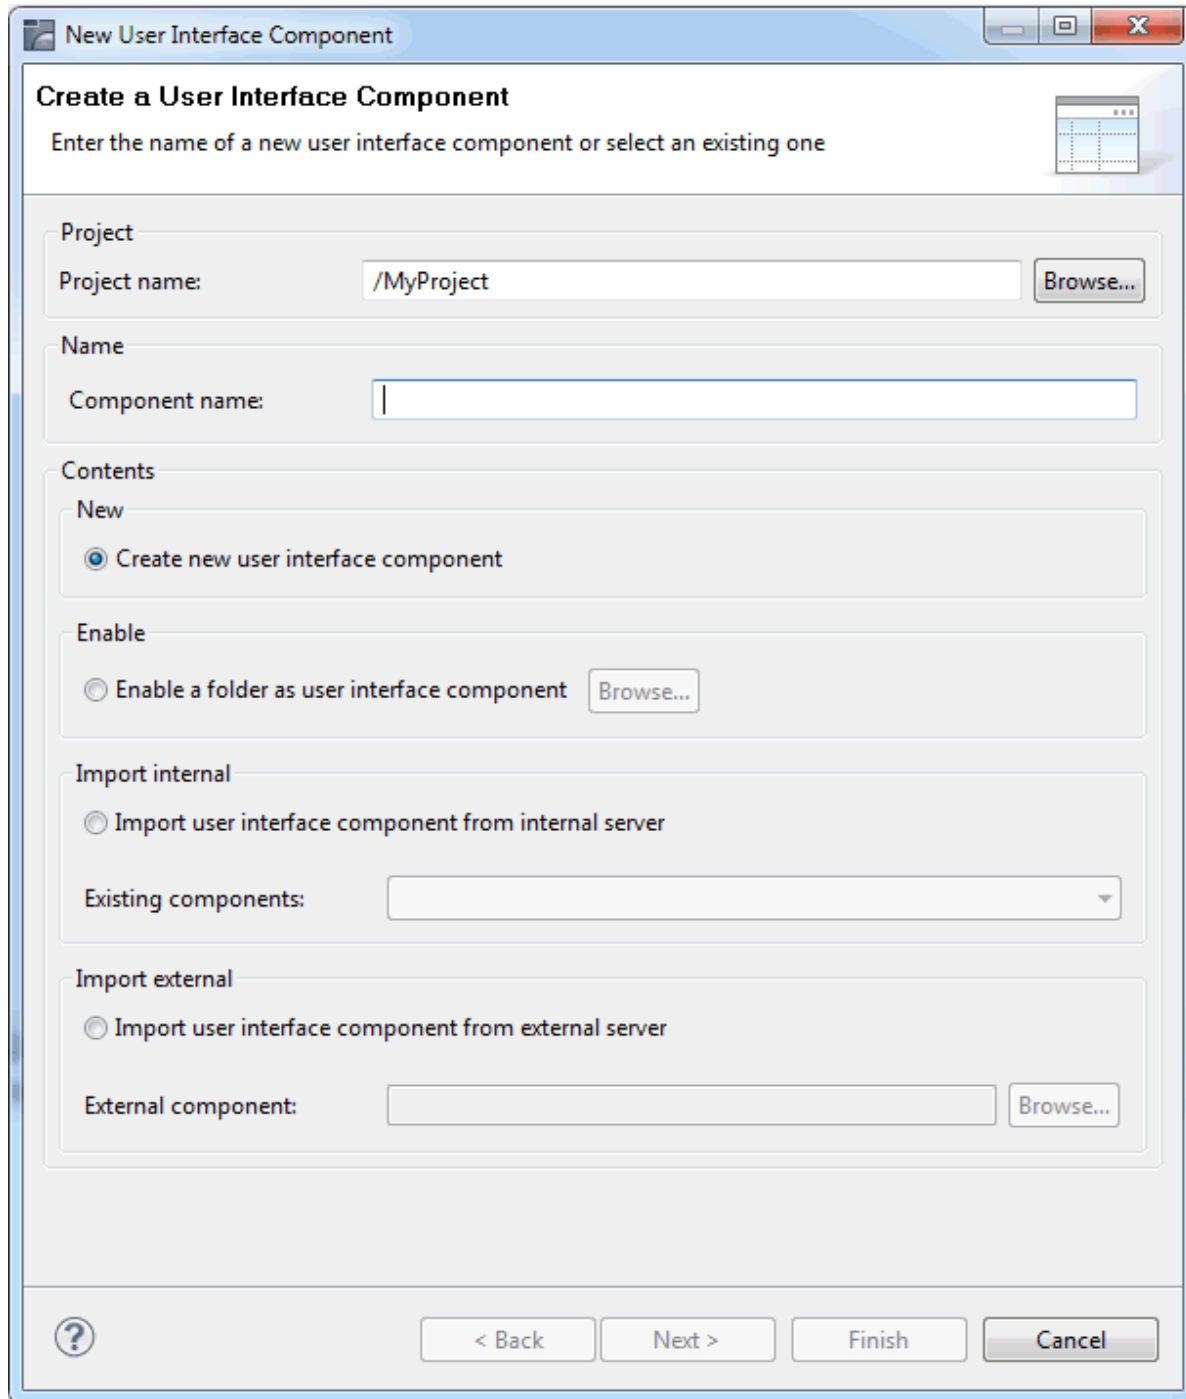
New User Interface Component

Create a User Interface Component

Enter the name of a new user interface component or select an existing one

Project

Project name: /MyProject Browse...

Name

Component name:

Contents

New

Create new user interface component

Enable

Enable a folder as user interface component Browse...

Import internal

Import user interface component from internal server

Existing components:

Import external

Import user interface component from external server

External component: Browse...

?

< Back Next > Finish Cancel